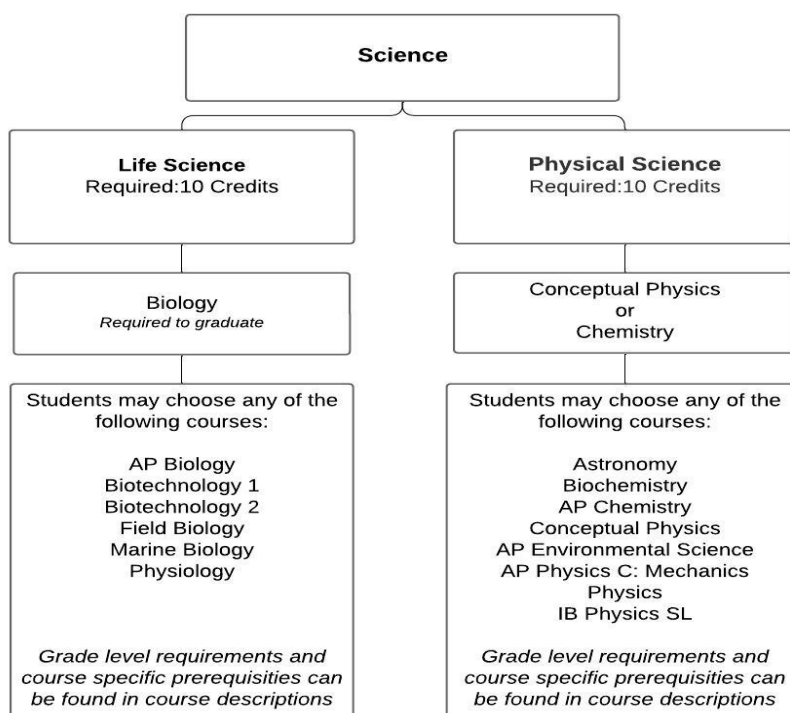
Science

Life Science
Required:10 Credits

Biology
Required to graduate

Students may choose any of the following courses:

AP Biology
Biotechnology 1
Biotechnology 2
Field Biology
Marine Biology
Physiology

Grade level requirements and course specific prerequisities can be found in course descriptions

Physical Science
Required:10 Credits

Conceptual Physics
or
Chemistry

Students may choose any of the following courses:

Astronomy
Biochemistry
AP Chemistry
Conceptual Physics
AP Environmental Science
AP Physics C: Mechanics
Physics
IB Physics SL

Grade level requirements and course specific prerequisities can be found in course descriptions